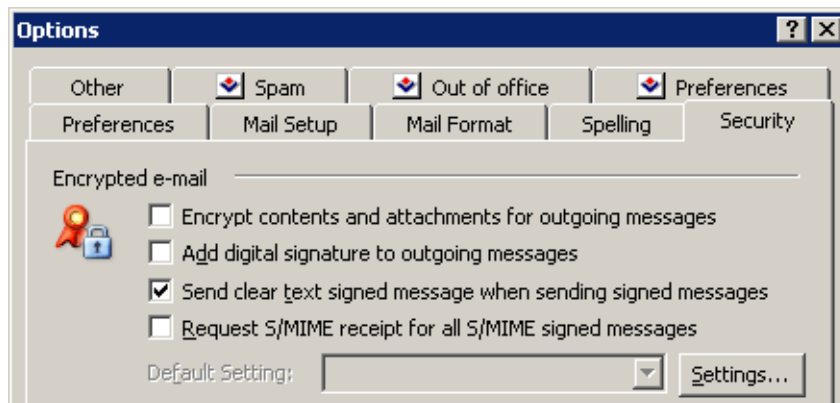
Options

?

Other
Spam
Out of office
Preferences
Preferences
Mail Setup
Mail Format
Spelling
Security

Encrypted e-mail

Encrypt contents and attachments for outgoing messages

Add digital signature to outgoing messages

Send clear text signed message when sending signed messages

Request S/MIME receipt for all S/MIME signed messages

Default Setting:

Settings...